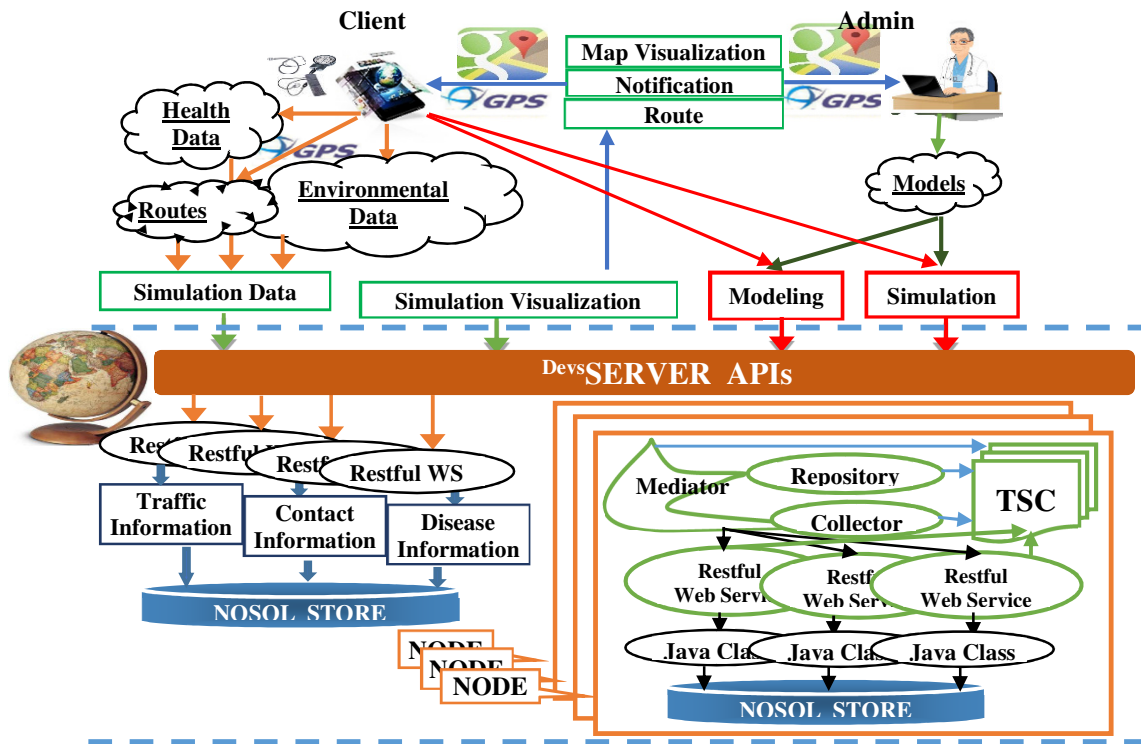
Client

Admin

GPS

Map Visualization

Notification

Route

GPS

Health Data

GPS

Environmental Data

Routes

Models

Simulation Data

Simulation Visualization

Modeling

Simulation

$^{Devs}$SERVER APIs

Restf

Restful W

Restf

Restful WS

Traffic Information

Contact Information

Disease Information

NOSQL STORE

NODE

NODE

NODE

Mediator

Repository

Collector

TSC

Restful Web Servi

Restf Web Serv

Restful Web Service

Java Clas

Java Clas

Java Class

NOSQL STORE